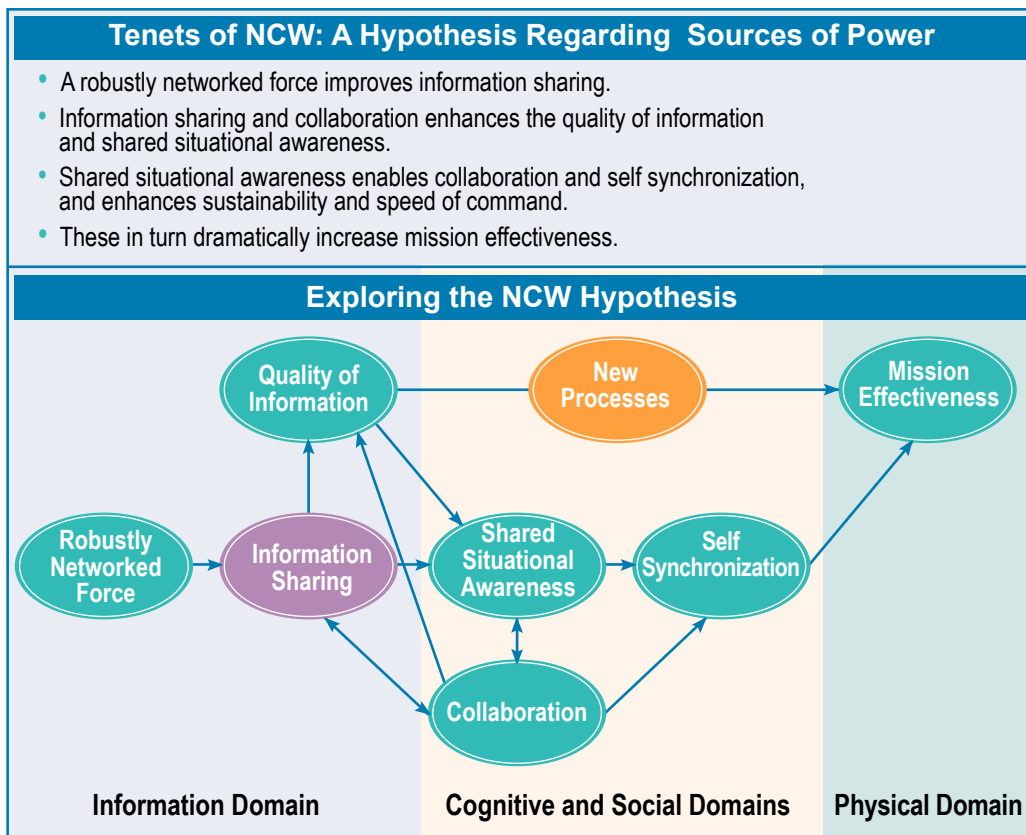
Tenets of NCW: A Hypothesis Regarding Sources of Power

- A robustly networked force improves information sharing.
- Information sharing and collaboration enhances the quality of information and shared situational awareness.
- Shared situational awareness enables collaboration and self synchronization, and enhances sustainability and speed of command.
- These in turn dramatically increase mission effectiveness.

Exploring the NCW Hypothesis

Quality of Information

New Processes

Mission Effectiveness

Robustly Networked Force

Information Sharing

Shared Situational Awareness

Self Synchronization

Collaboration

Information Domain

Cognitive and Social Domains

Physical Domain